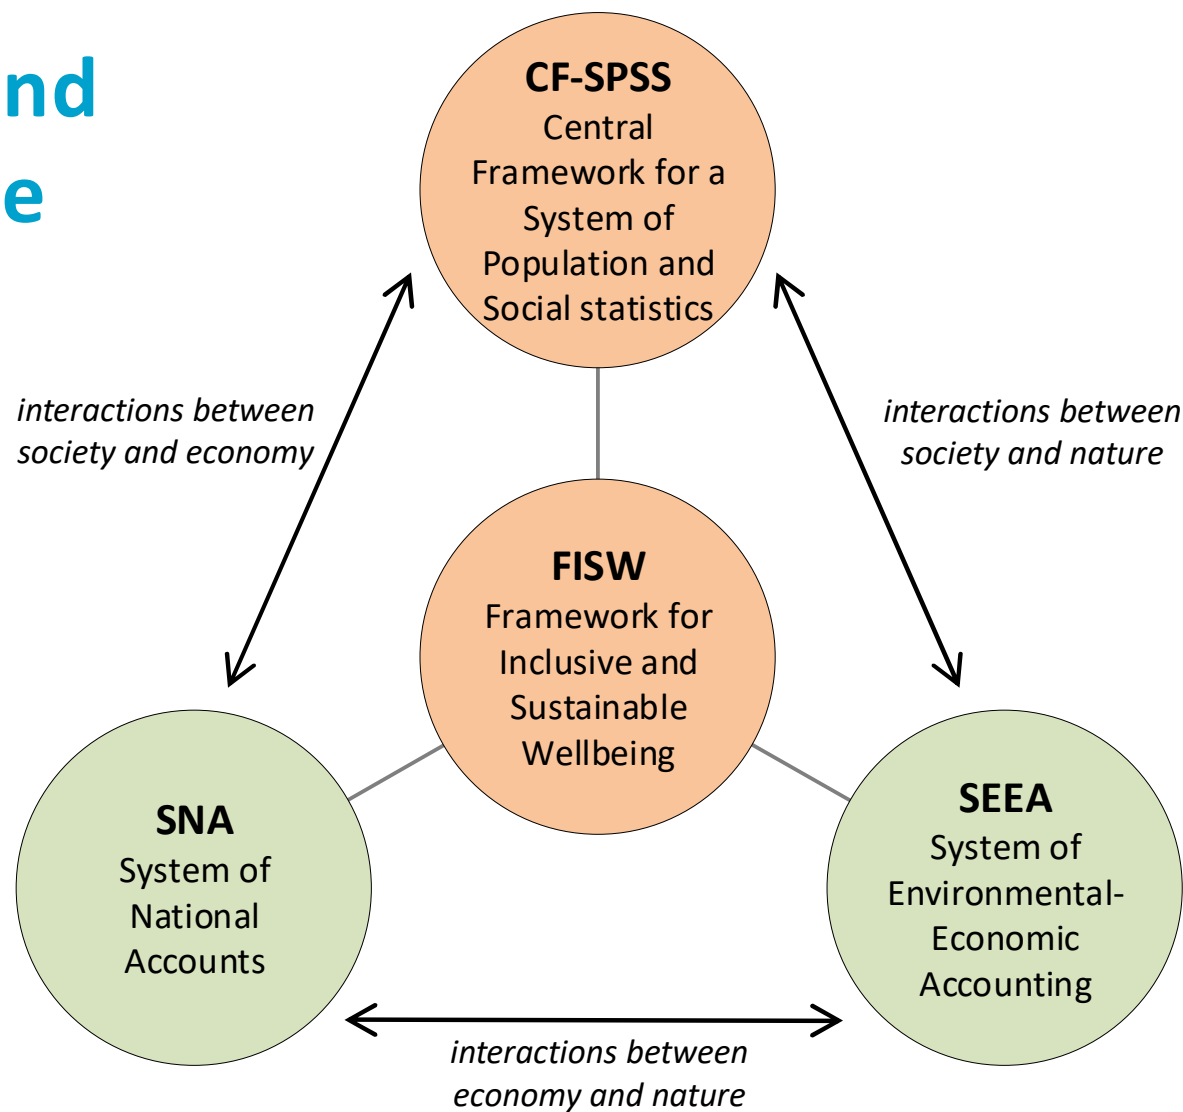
nd
e

CF-SPSS
Central Framework for a System of Population and Social statistics

interactions between society and economy

interactions between society and nature

FISW
Framework for Inclusive and Sustainable Wellbeing

SNA
System of National Accounts

SEEA
System of Environmental-Economic Accounting

interactions between economy and nature